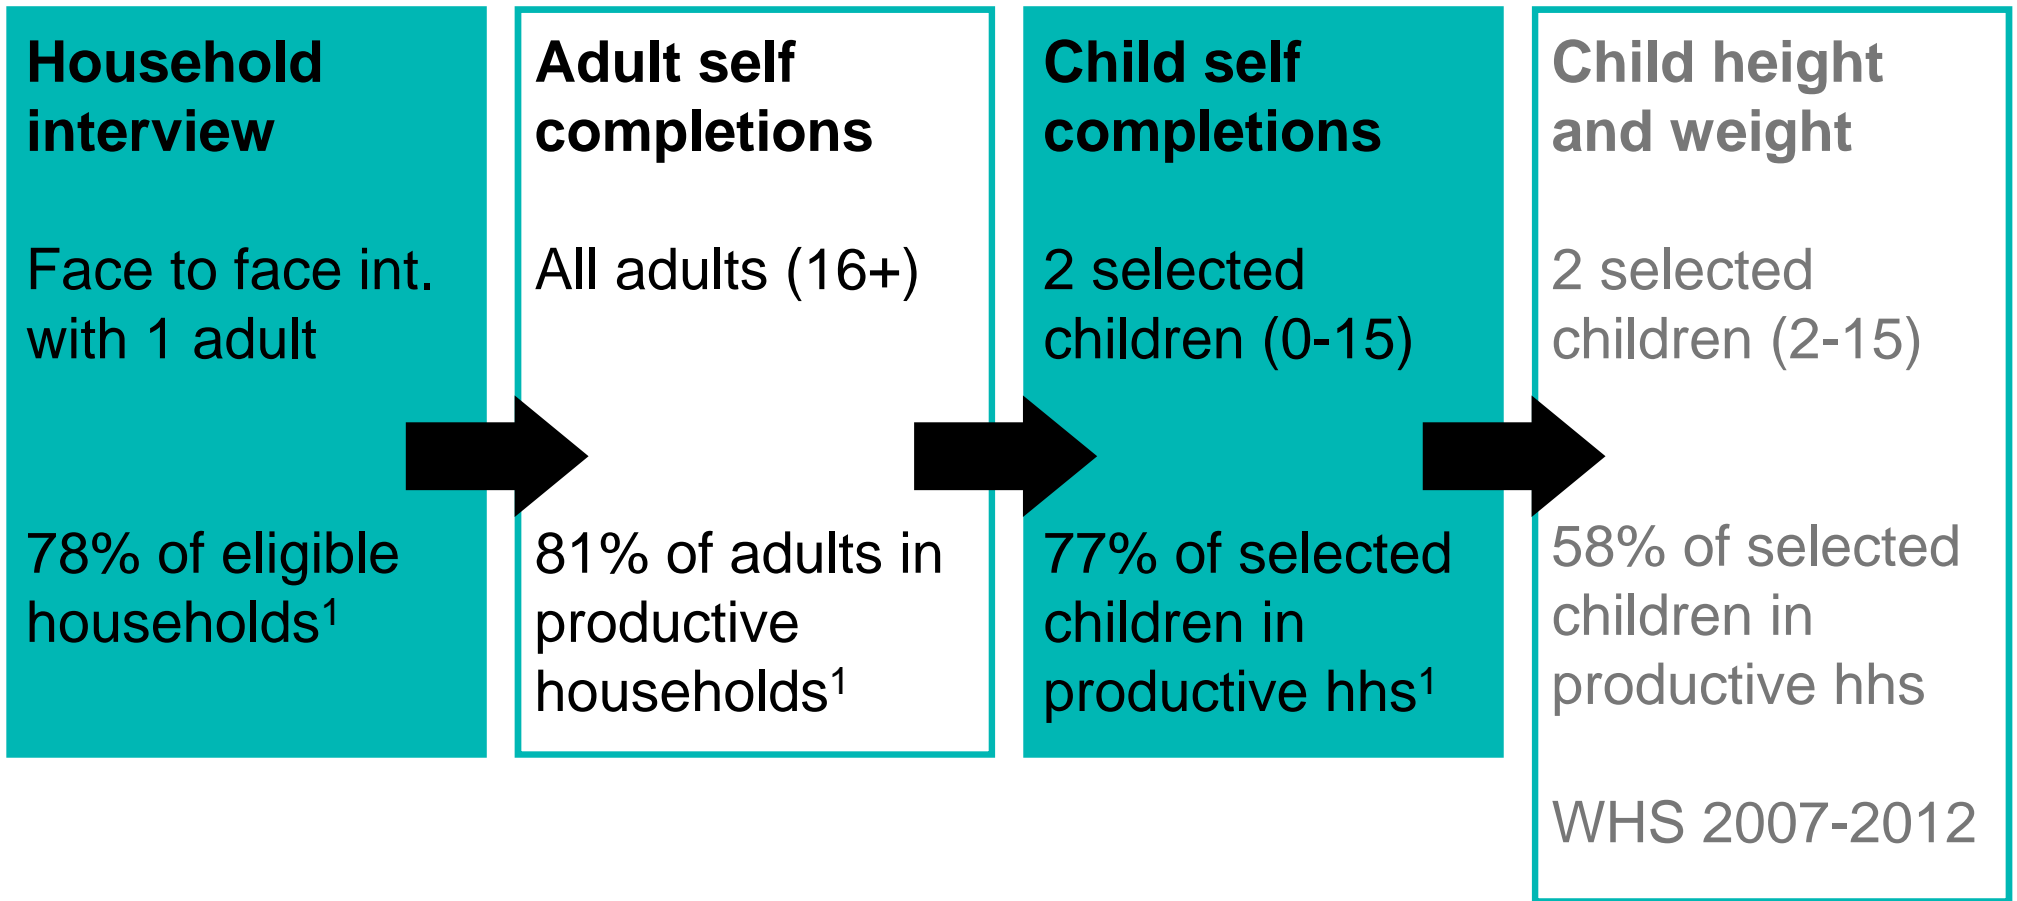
Household interview

Face to face int. with 1 adult

78% of eligible households$^1$

Adult self completions

All adults (16+)

81% of adults in productive households$^1$

Child self completions

2 selected children (0-15)

77% of selected children in productive hhs$^1$

Child height and weight

2 selected children (2-15)

58% of selected children in productive hhs

WHS 2007-2012